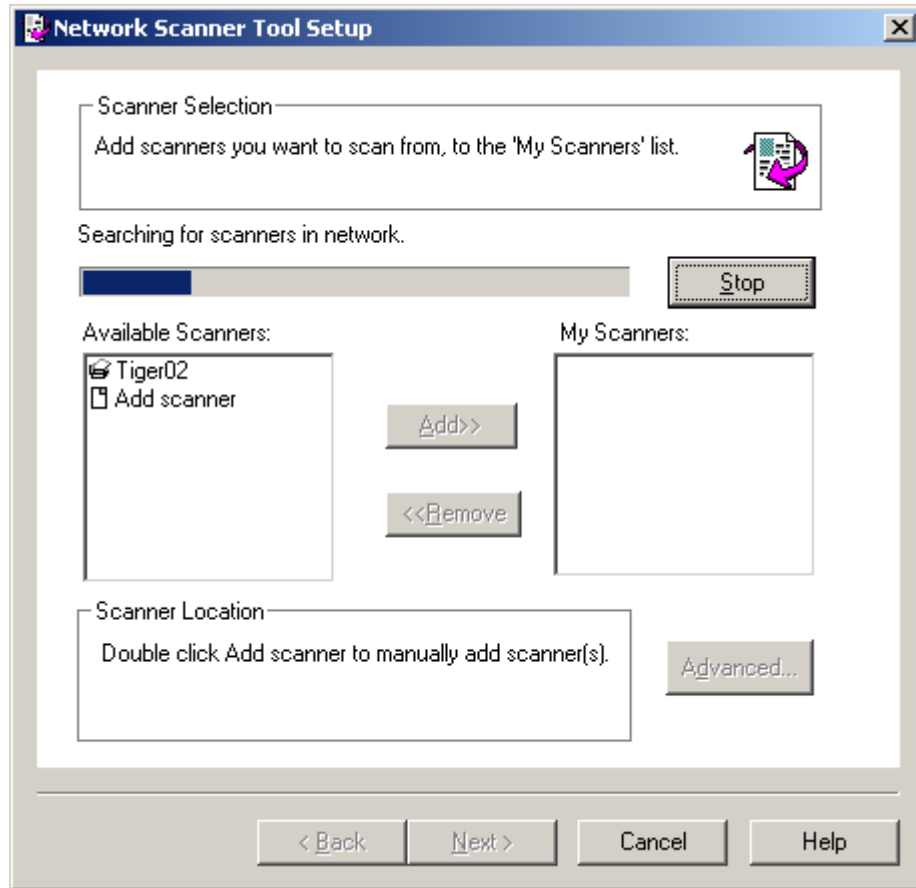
Network Scanner Tool Setup

Scanner Selection

Add scanners you want to scan from, to the 'My Scanners' list.

Searching for scanners in network.

Stop

Available Scanners:

Tiger02
Add scanner

Add>>

<<Remove

My Scanners:

Scanner Location

Double click Add scanner to manually add scanner(s).

Advanced...

< Back

Next >

Cancel

Help